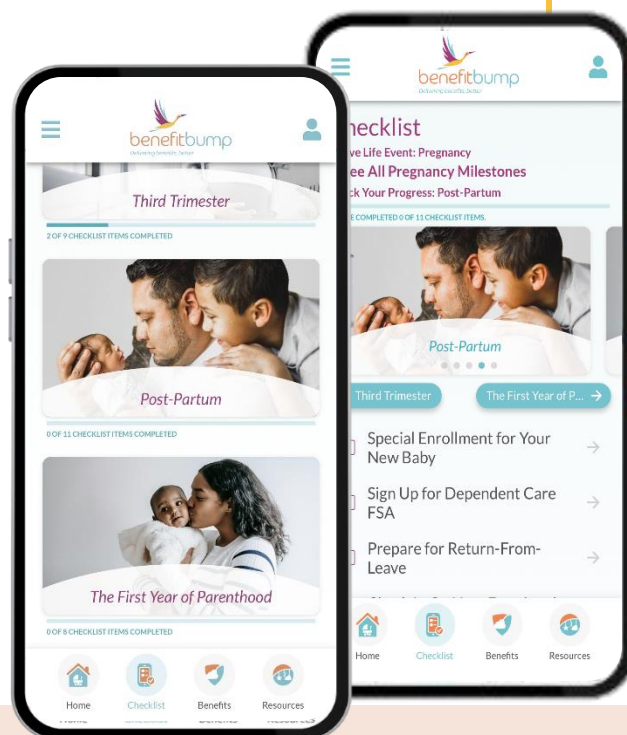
benefitbump
Delivering benefits. Better.

Third Trimester
2 OF 9 CHECKLIST ITEMS COMPLETED

Post-Partum
0 OF 11 CHECKLIST ITEMS COMPLETED

The First Year of Parenthood
0 OF 8 CHECKLIST ITEMS COMPLETED

Home
Checklist
Benefits
Resources

benefitbump
Delivering benefits. Better.

hecklist
ve Life Event: Pregnancy
ee All Pregnancy Milestones
ck Your Progress: Post-Partum
E COMPLETED 0 OF 11 CHECKLIST ITEMS.

Post-Partum

Third Trimester
The First Year of P...

Special Enrollment for Your New Baby
Sign Up for Dependent Care FSA
Prepare for Return-From-Leave

Home
Checklist
Benefits
Resources